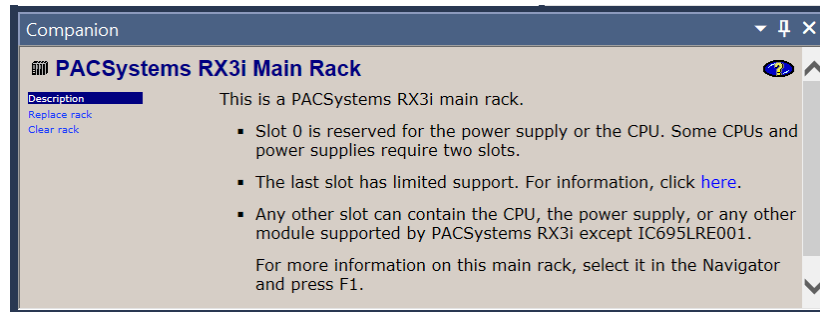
Companion

PACSystems RX3i Main Rack

Description
Replace rack
Clear rack

This is a PACSystems RX3i main rack.

- Slot 0 is reserved for the power supply or the CPU. Some CPUs and power supplies require two slots.
- The last slot has limited support. For information, click here.
- Any other slot can contain the CPU, the power supply, or any other module supported by PACSystems RX3i except IC695LRE001.

For more information on this main rack, select it in the Navigator and press F1.